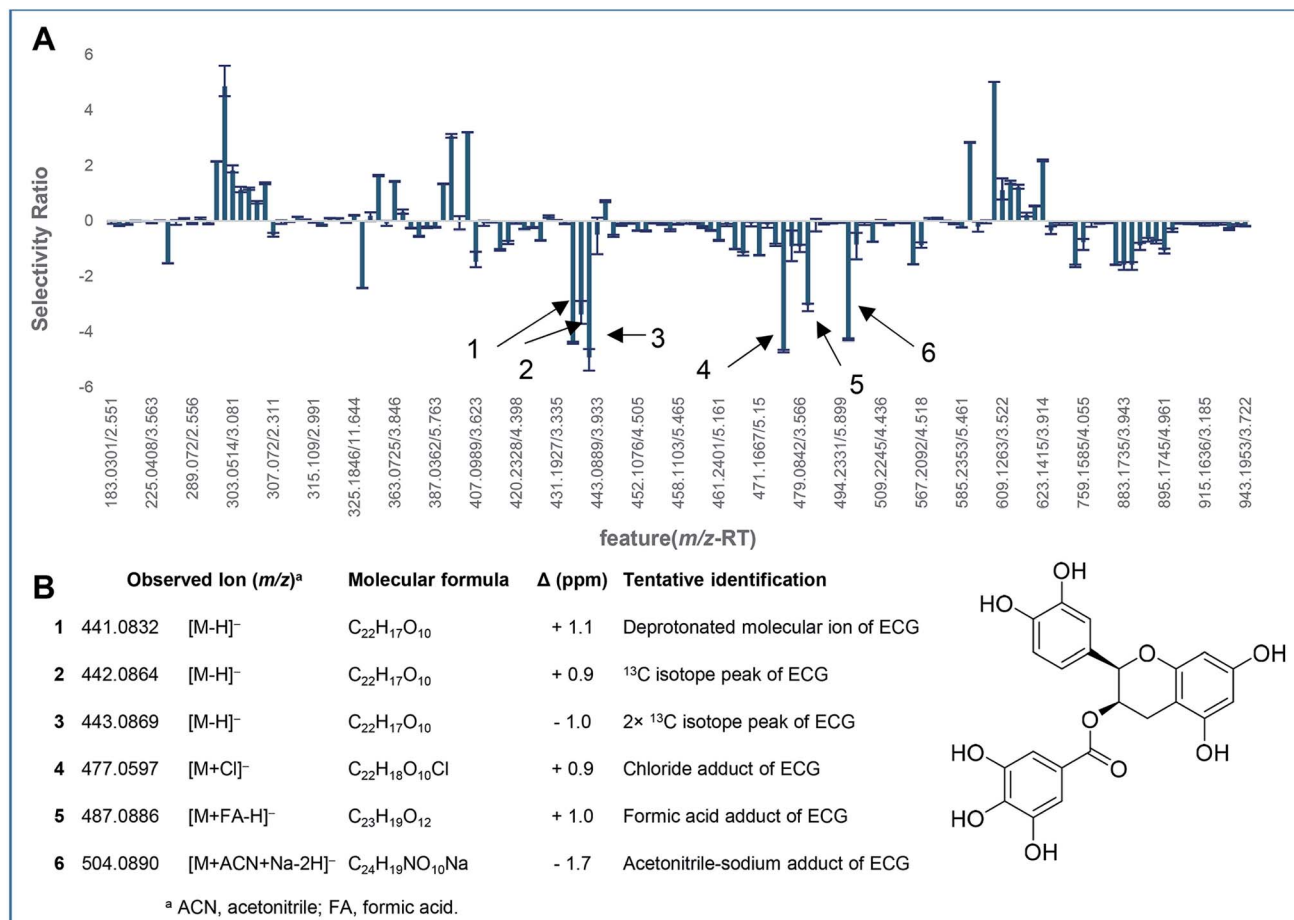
A

Selectivity Ratio

6
4
2
0
-2
-4
-6

1 2 3 4 5 6

183.0301/2.551
225.0408/3.563
289.072/2.556
303.0514/3.081
307.072/2.311
315.109/2.991
325.1846/11.644
363.0725/3.846
387.0362/5.763
407.0989/3.623
420.2328/4.398
431.1927/3.335
443.0889/3.933
452.1076/4.505
458.1103/5.465
461.2401/5.161
471.1667/5.15
479.0842/3.566
494.2331/5.899
509.2245/4.436
567.2092/4.518
585.2353/5.461
609.1263/3.522
623.1415/3.914
759.1585/4.055
883.1735/3.943
895.1745/4.961
915.1636/3.185
943.1953/3.722

feature(m/z-RT)

B

| | Observed Ion (m/z)$^a$ | | Molecular formula | Δ (ppm) | Tentative identification |
|---|---|---|---|---|---|
| 1 | 441.0832 | [M-H]$^-$ | $C_{22}H_{17}O_{10}$ | + 1.1 | Deprotonated molecular ion of ECG |
| 2 | 442.0864 | [M-H]$^-$ | $C_{22}H_{17}O_{10}$ | + 0.9 | $^{13}C$ isotope peak of ECG |
| 3 | 443.0869 | [M-H]$^-$ | $C_{22}H_{17}O_{10}$ | - 1.0 | 2× $^{13}C$ isotope peak of ECG |
| 4 | 477.0597 | [M+Cl]$^-$ | $C_{22}H_{18}O_{10}Cl$ | + 0.9 | Chloride adduct of ECG |
| 5 | 487.0886 | [M+FA-H]$^-$ | $C_{23}H_{19}O_{12}$ | + 1.0 | Formic acid adduct of ECG |
| 6 | 504.0890 | [M+ACN+Na-2H]$^-$ | $C_{24}H_{19}NO_{10}Na$ | - 1.7 | Acetonitrile-sodium adduct of ECG |

$^a$ ACN, acetonitrile; FA, formic acid.

OH
HO
O
OH
O
OH
HO
O
HO
OH